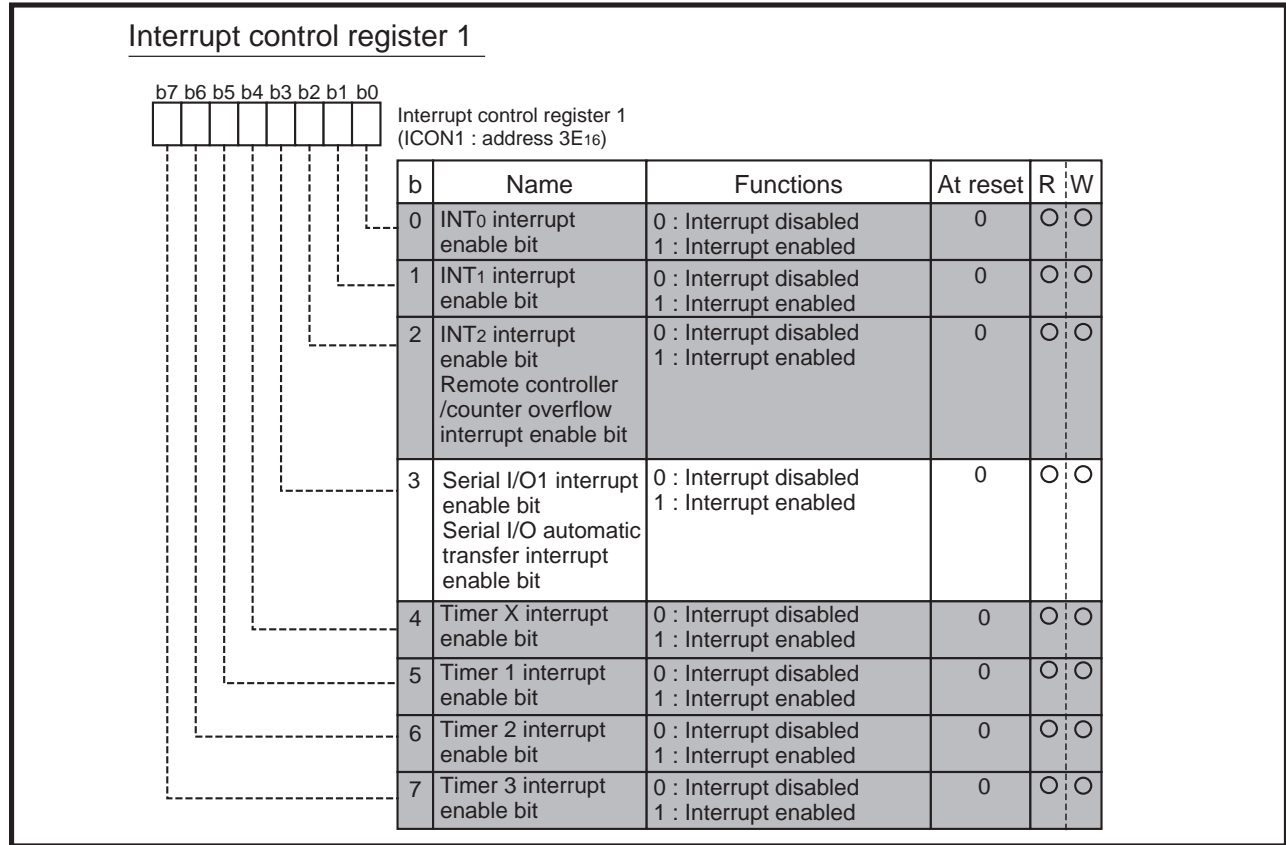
Interrupt control register 1

b7 b6 b5 b4 b3 b2 b1 b0

Interrupt control register 1
(ICON1 : address $3E_{16}$)

| b | Name | Functions | At reset | R | W |
|---|---|---|---|---|---|
| 0 | $INT_0$ interrupt enable bit | 0 : Interrupt disabled<br>1 : Interrupt enabled | 0 | O | O |
| 1 | $INT_1$ interrupt enable bit | 0 : Interrupt disabled<br>1 : Interrupt enabled | 0 | O | O |
| 2 | $INT_2$ interrupt enable bit<br>Remote controller /counter overflow interrupt enable bit | 0 : Interrupt disabled<br>1 : Interrupt enabled | 0 | O | O |
| 3 | Serial I/O1 interrupt enable bit<br>Serial I/O automatic transfer interrupt enable bit | 0 : Interrupt disabled<br>1 : Interrupt enabled | 0 | O | O |
| 4 | Timer X interrupt enable bit | 0 : Interrupt disabled<br>1 : Interrupt enabled | 0 | O | O |
| 5 | Timer 1 interrupt enable bit | 0 : Interrupt disabled<br>1 : Interrupt enabled | 0 | O | O |
| 6 | Timer 2 interrupt enable bit | 0 : Interrupt disabled<br>1 : Interrupt enabled | 0 | O | O |
| 7 | Timer 3 interrupt enable bit | 0 : Interrupt disabled<br>1 : Interrupt enabled | 0 | O | O |